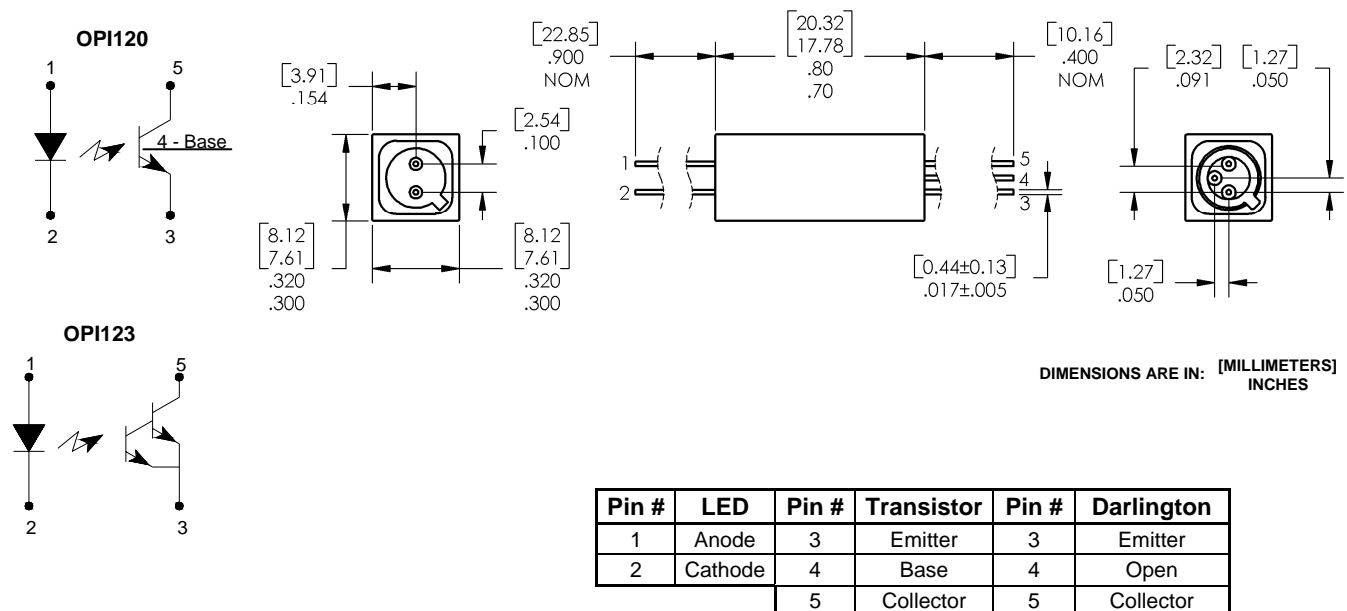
OPI120

1
5
4 - Base
2
3

[3.91]
.154

[2.54]
.100

[8.12]
[7.61]
.320
.300

[8.12]
[7.61]
.320
.300

[22.85]
.900
NOM

[20.32]
[17.78]
.80
.70

[10.16]
.400
NOM

1
2
5
4
3

[0.44±0.13]
.017±.005

[2.32]
.091

[1.27]
.050

[1.27]
.050

OPI123

1
5
2
3

DIMENSIONS ARE IN: [MILLIMETERS] INCHES

| Pin # | LED | Pin # | Transistor | Pin # | Darlington |
|---|---|---|---|---|---|
| 1 | Anode | 3 | Emitter | 3 | Emitter |
| 2 | Cathode | 4 | Base | 4 | Open |
| | | 5 | Collector | 5 | Collector |